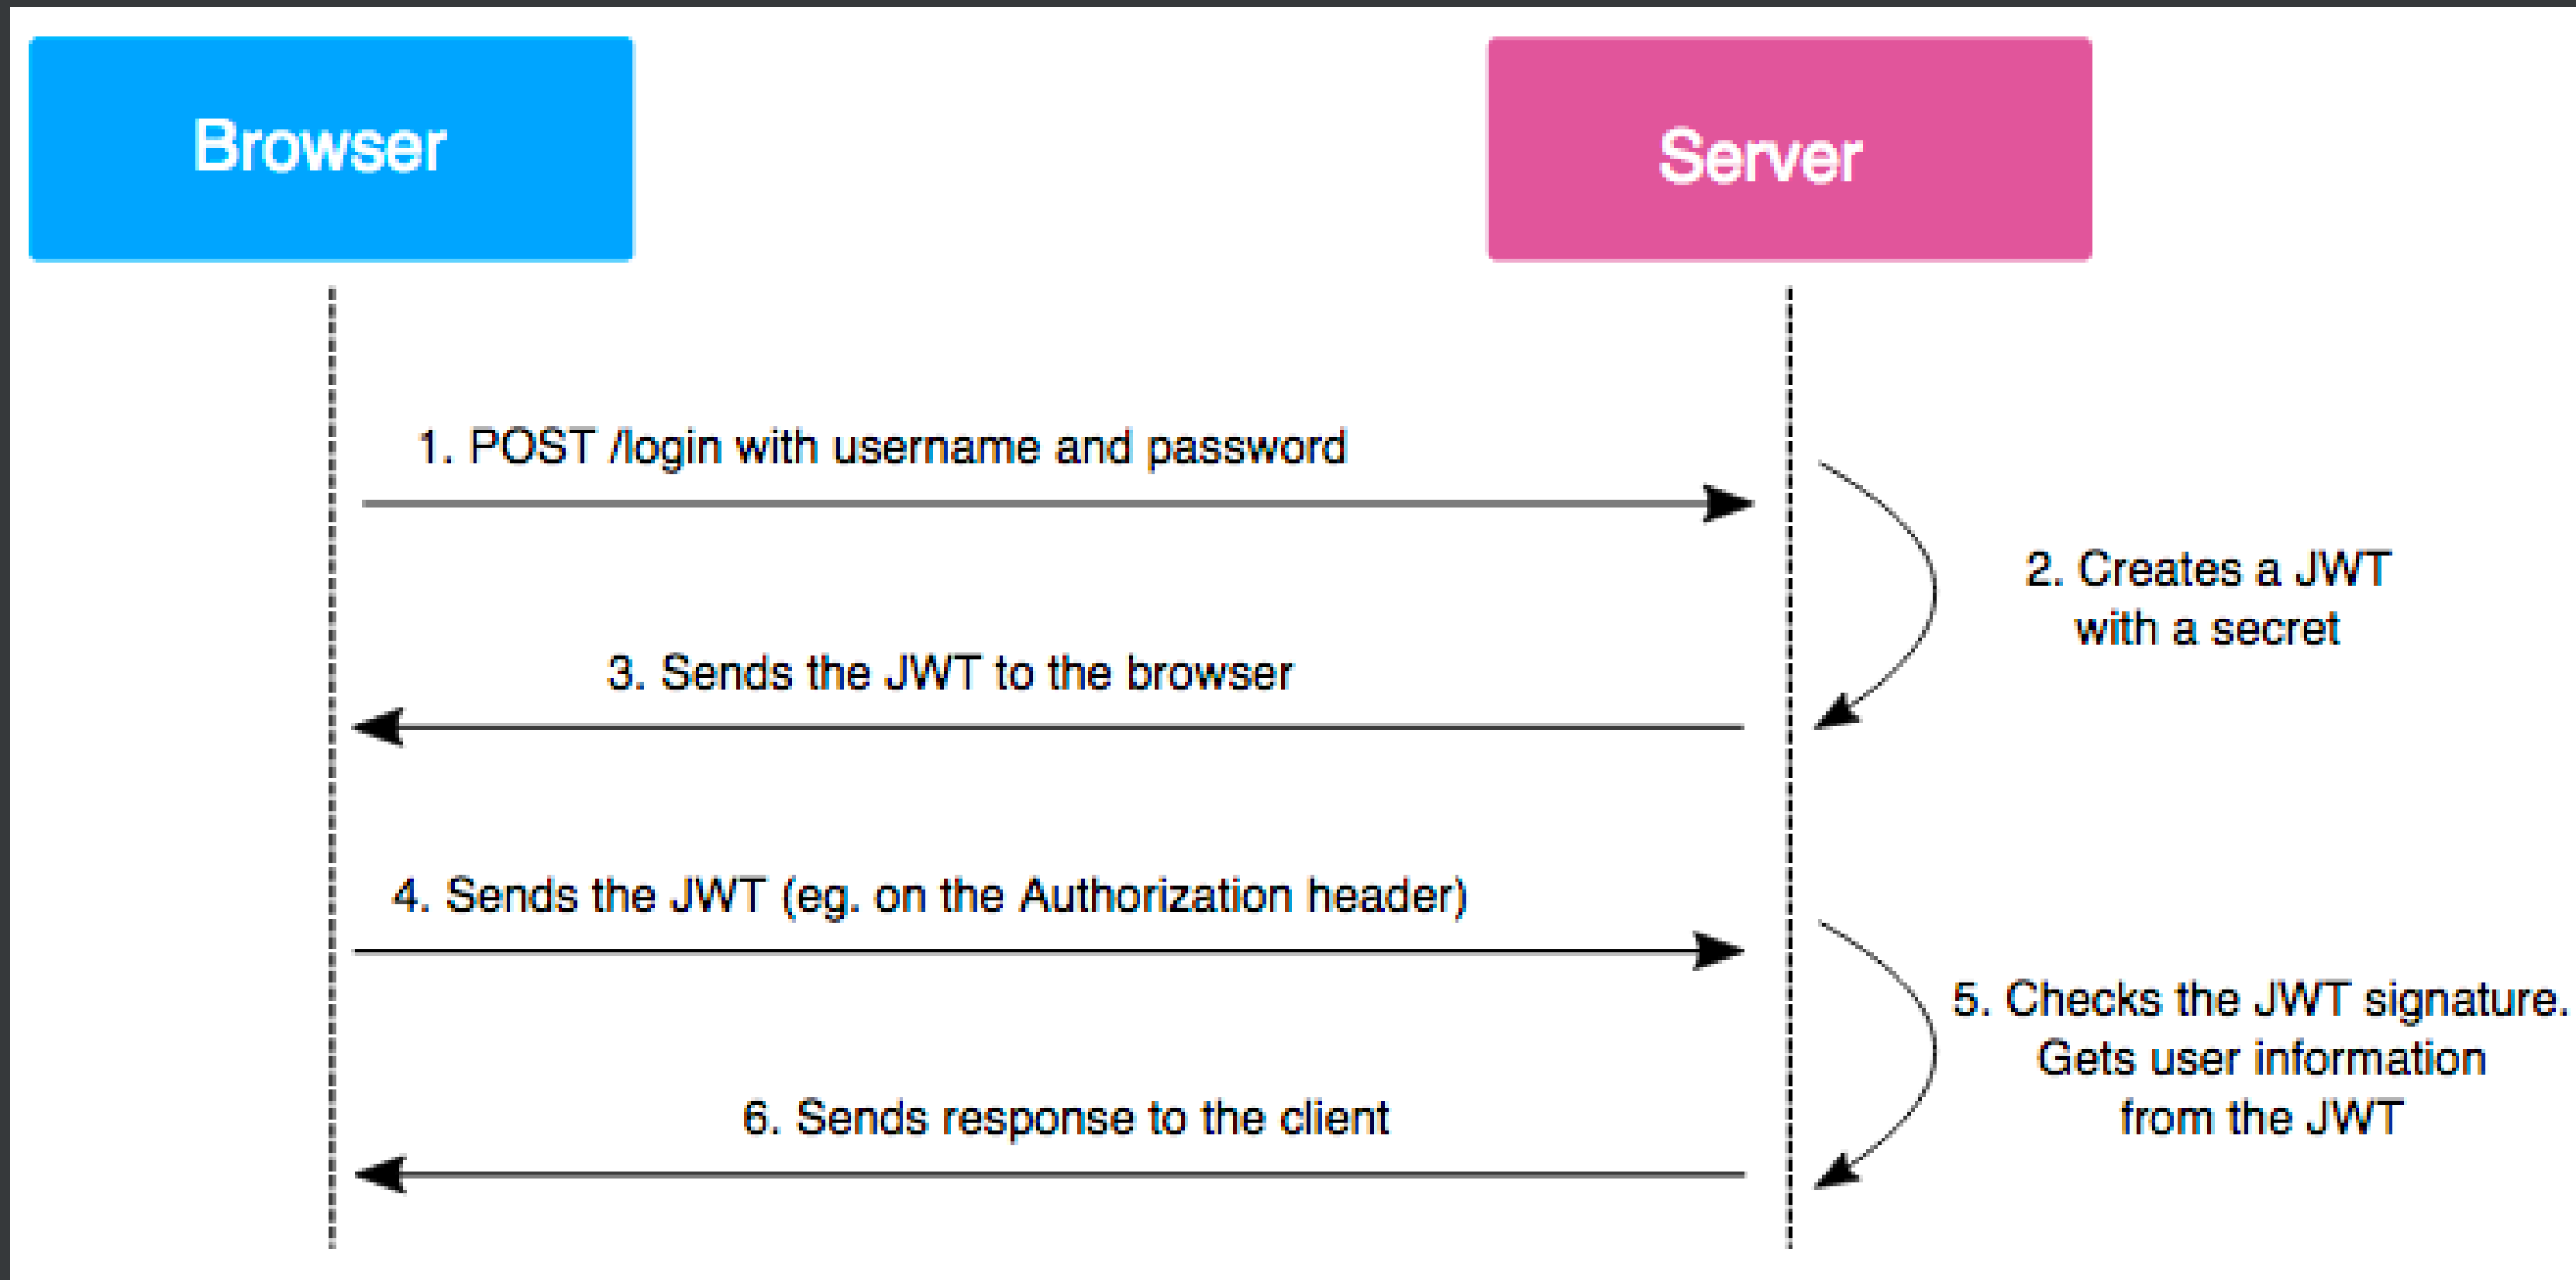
Browser

Server

1. POST /login with username and password

2. Creates a JWT with a secret

3. Sends the JWT to the browser

4. Sends the JWT (eg. on the Authorization header)

5. Checks the JWT signature. Gets user information from the JWT

6. Sends response to the client